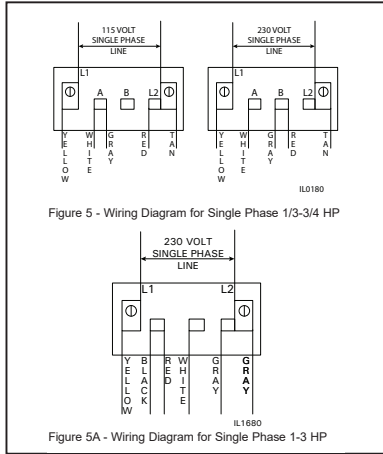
115 VOLT
SINGLE PHASE
LINE

L1
A
B
L2

YELLOW
WHITE
GRAY
RED
TAN

230 VOLT
SINGLE PHASE
LINE

L1
A
B
L2

YELLOW
WHITE
GRAY
RED
TAN

IL0180

Figure 5 - Wiring Diagram for Single Phase 1/3-3/4 HP

230 VOLT
SINGLE PHASE
LINE

L1
L2

YELLOW
BLACK
RED
WHITE
GRAY
GRAY

IL1680

Figure 5A - Wiring Diagram for Single Phase 1-3 HP